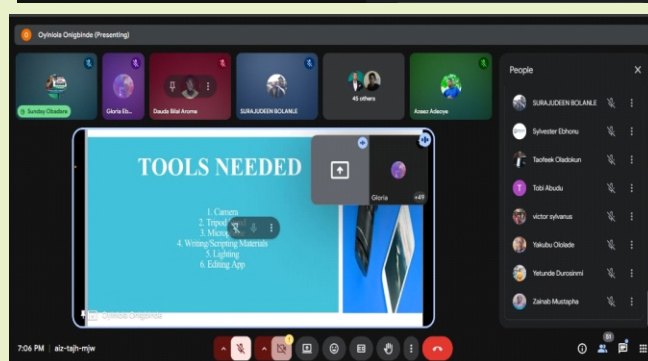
Oyinlola Onigbinde (Presenting)

Sunday Oladare

Gloria Eb...

Dauda Bilal Aroma

SURAJUDEEN BOLANLE

45 others

Azeez Adeoye

People

SURAJUDEEN BOLANLE

Sylvester Ebhonu

Taofeek Oladokun

Tobi Abudu

victor sylvanus

Yakubu Ololade

Yetunde Durosinmi

Zainab Mustapha

TOOLS NEEDED

1. Camera
2. Tripod
3. Micro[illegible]
4. Writing/Scripting Materials
5. Lighting
6. Editing App

Gloria

+49

Oyinlola Onigbinde

7:06 PM | aiz-tajh-mjw

51